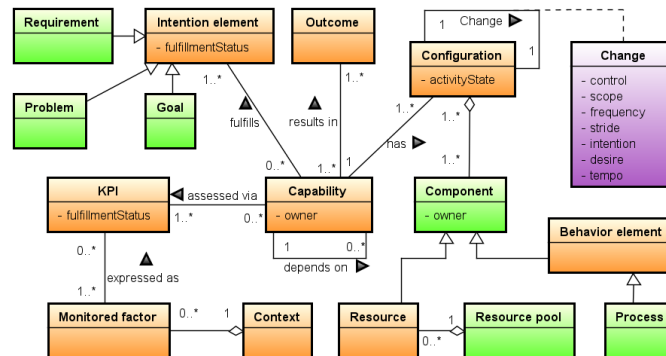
Requirement

Intention element
- fulfillmentStatus

Outcome

Change

Configuration
- activityState

Change
- control
- scope
- frequency
- stride
- intention
- desire
- tempo

Problem

Goal

1..*
fulfills

results in
1..*

1..*
has

1
1

1..*

1..*

0..*
1..*
1

KPI
- fulfillmentStatus

assessed via
1..*
0..*

Capability
- owner

Component
- owner

Behavior element

0..*
expressed as
1..*

1
0..*
depends on

Monitored factor

0..*
1

Context

Resource

1
0..*

Resource pool

Process